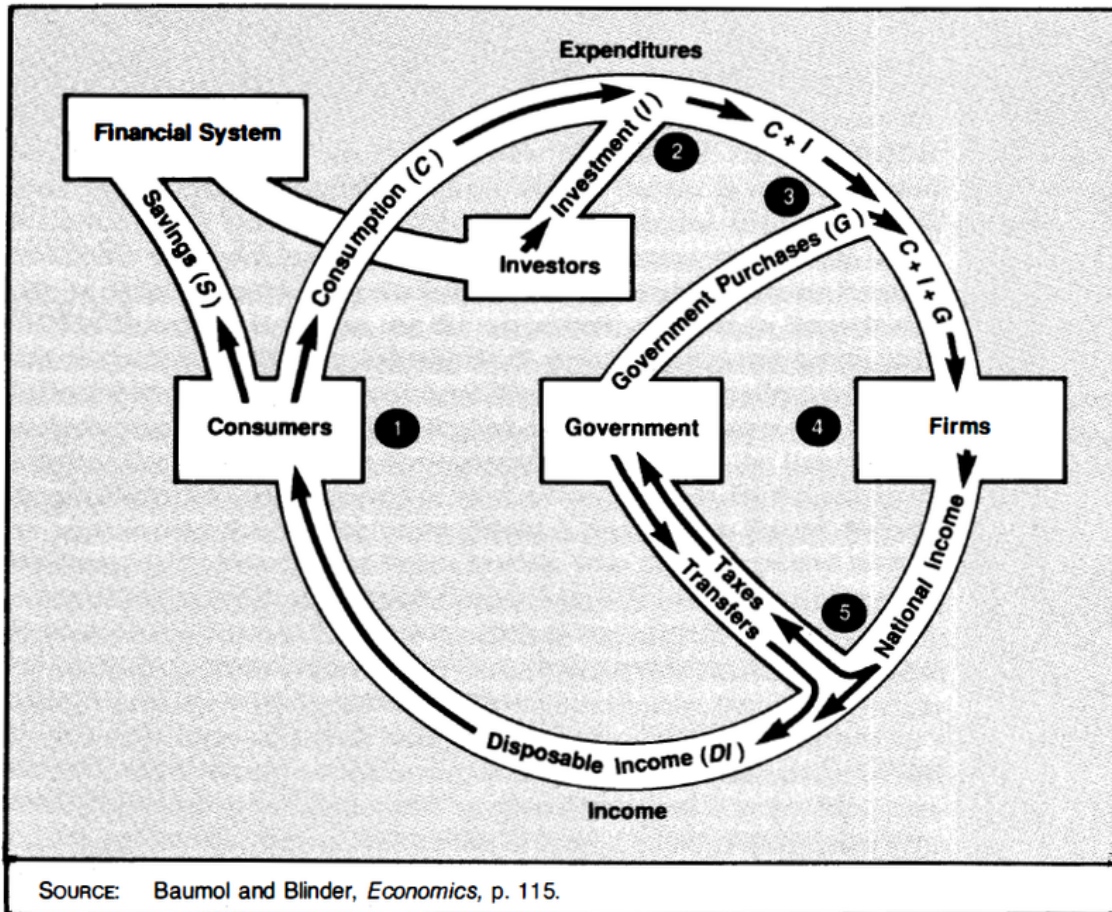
Expenditures

Financial System

Savings (S)

Consumption (C)

Investment (I)

2

C + I

3

Investors

Government Purchases (G)

C + I + G

Consumers

1

Government

4

Firms

National Income

Taxes

Transfers

5

Disposable Income (DI)

Income

SOURCE: Baumol and Blinder, Economics, p. 115.